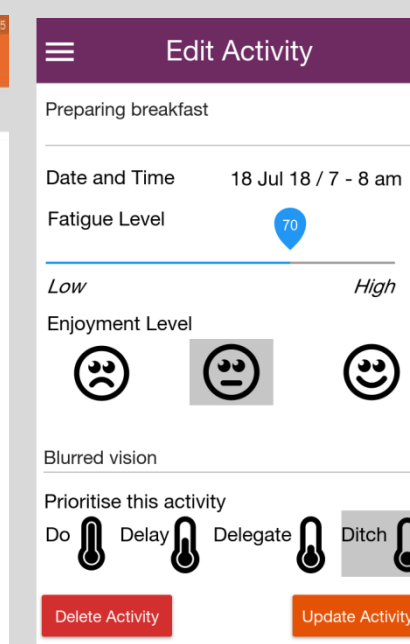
Edit Activity

Preparing breakfast

Date and Time 18 Jul 18 / 7 - 8 am

Fatigue Level

70

Low High

Enjoyment Level

Blurred vision

Prioritise this activity

Do Delay Delegate Ditch

Delete Activity

Update Activity